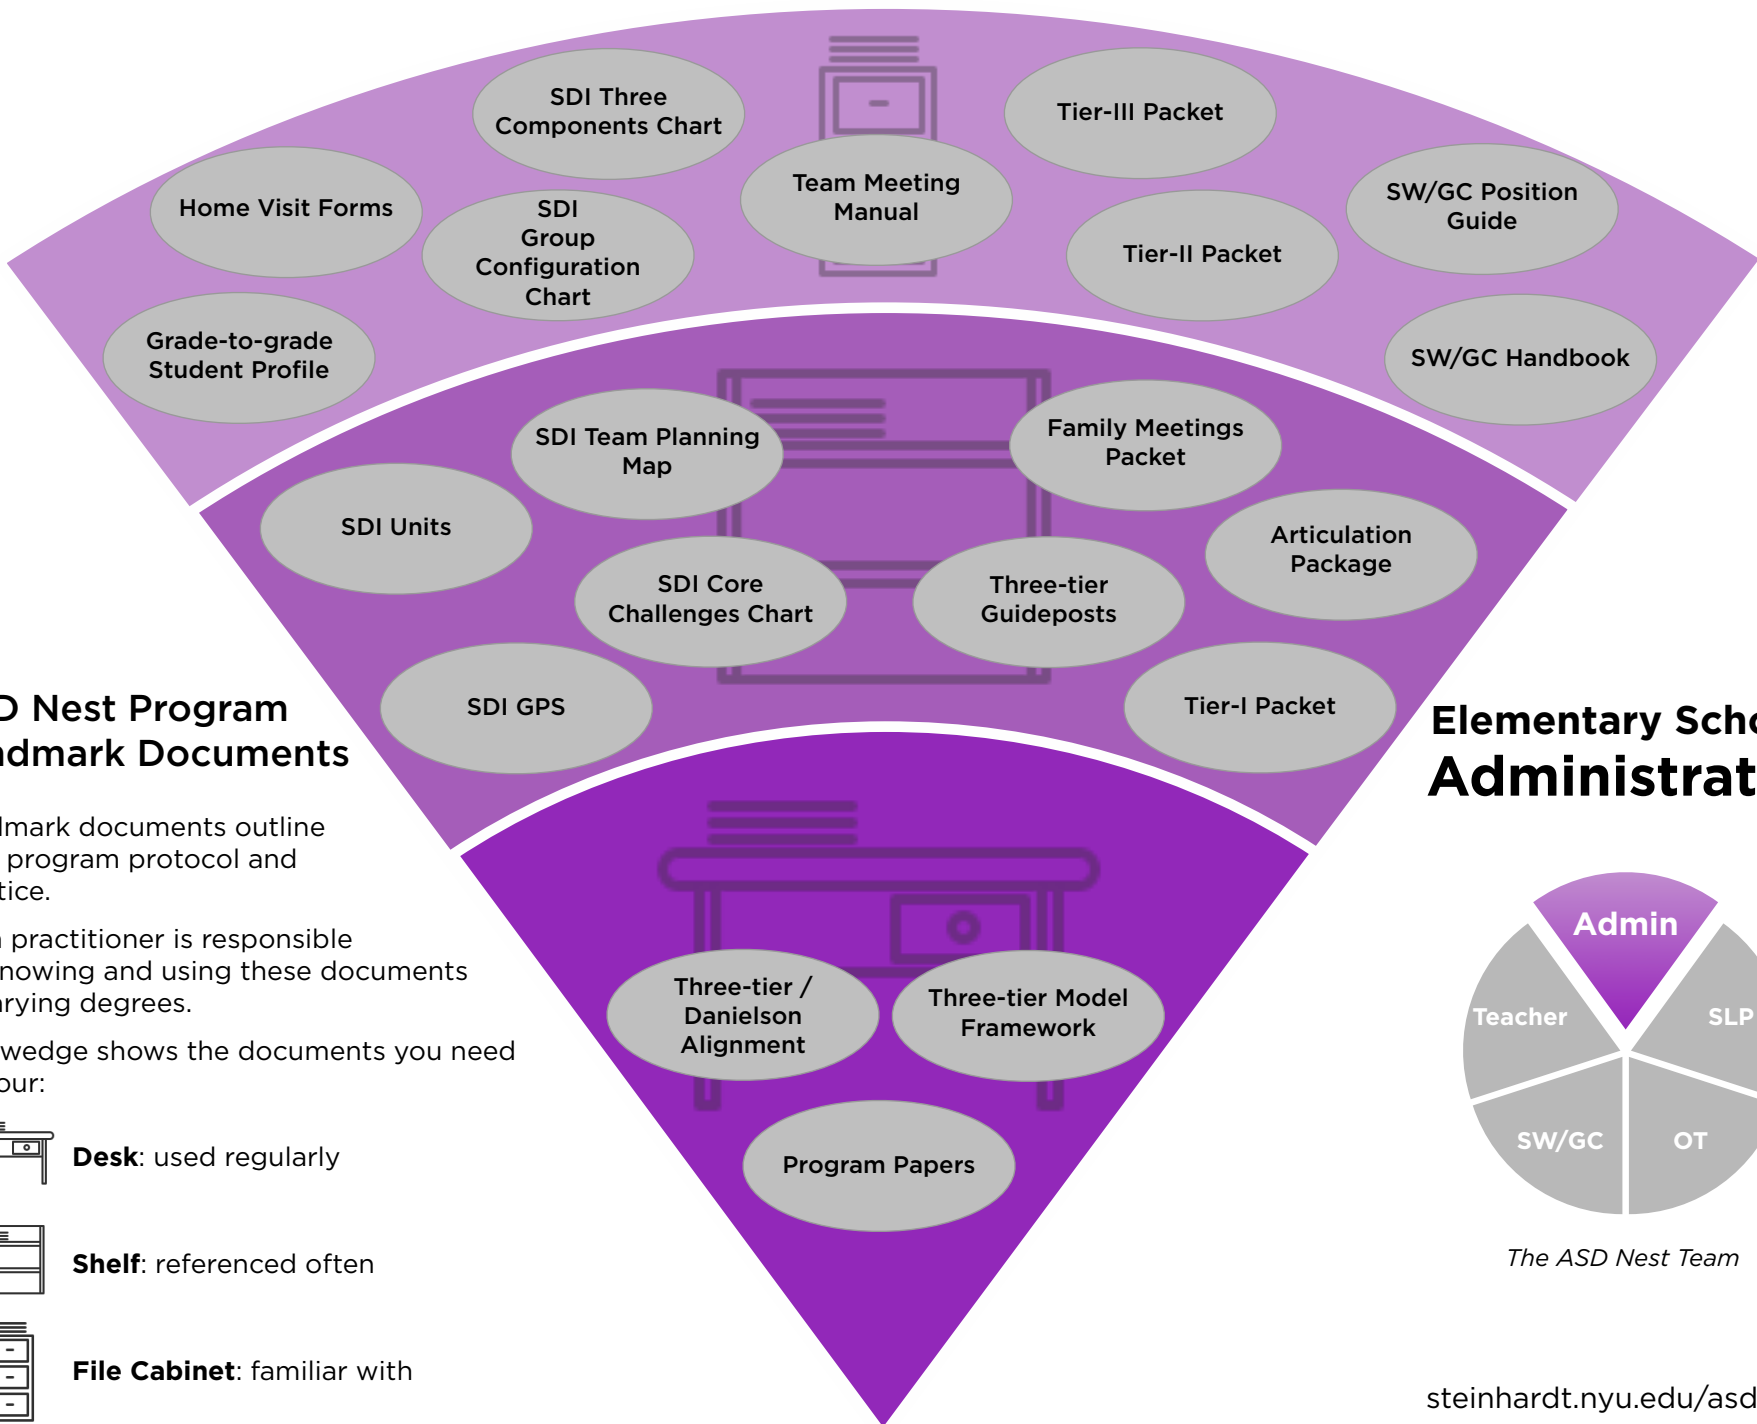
SDI Three Components Chart

Tier-III Packet

Home Visit Forms

Team Meeting Manual

SW/GC Position Guide

SDI Group Configuration Chart

Tier-II Packet

Grade-to-grade Student Profile

SW/GC Handbook

SDI Team Planning Map

Family Meetings Packet

SDI Units

Articulation Package

SDI Core Challenges Chart

Three-tier Guideposts

SDI GPS

Tier-I Packet

D Nest Program
dmark Documents

dmark documents outline program protocol and tice.

practitioner is responsible nowing and using these documents rying degrees.

wedge shows the documents you need our:

Desk: used regularly

Shelf: referenced often

File Cabinet: familiar with

Three-tier / Danielson Alignment

Three-tier Model Framework

Program Papers

Elementary Scho
Administrat

Admin

Teacher

SLP

SW/GC

OT

The ASD Nest Team

steinhardt.nyu.edu/asd